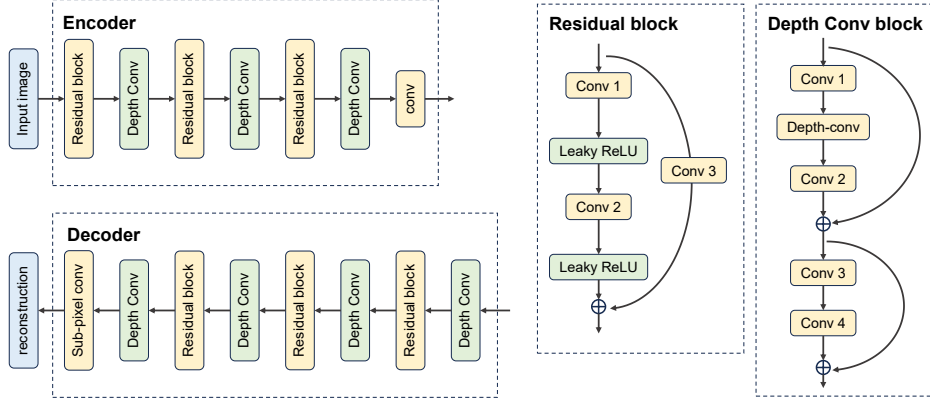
Encoder

Input image

Residual block

Depth Conv

Residual block

Depth Conv

Residual block

Depth Conv

conv

Decoder

reconstruction

Sub-pixel conv

Depth Conv

Residual block

Depth Conv

Residual block

Depth Conv

Residual block

Depth Conv

Residual block

Conv 1

Leaky ReLU

Conv 2

Leaky ReLU

Conv 3

Depth Conv block

Conv 1

Depth-conv

Conv 2

Conv 3

Conv 4